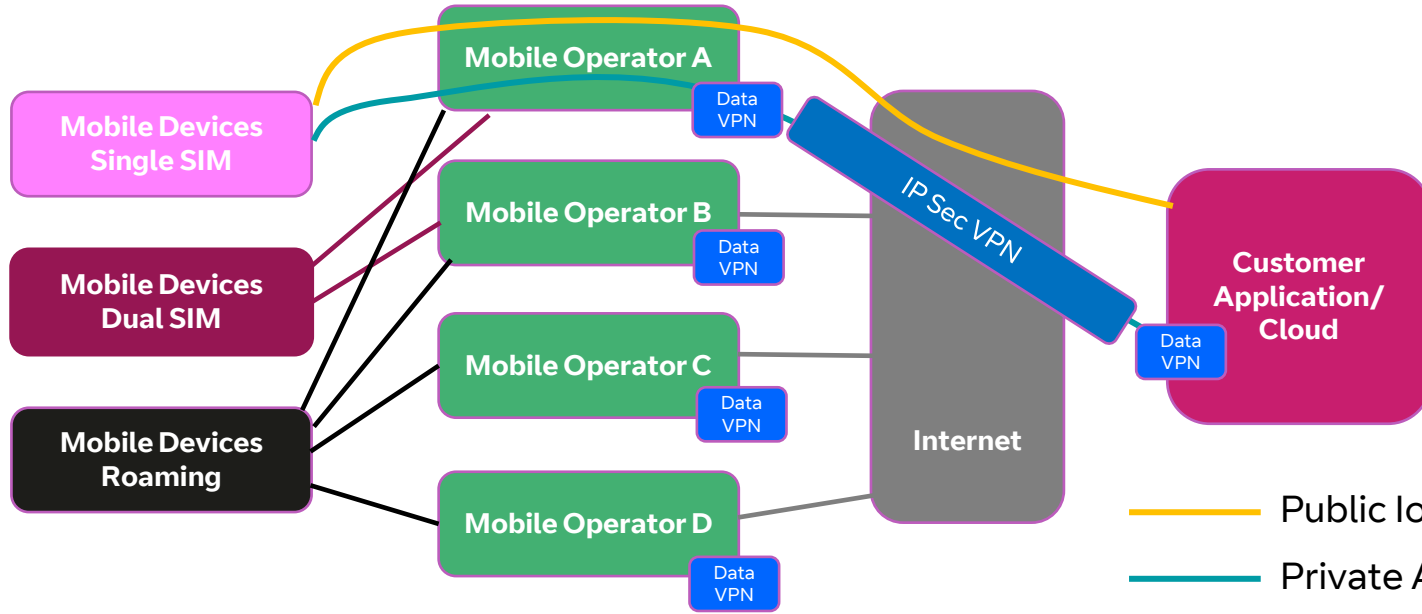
Mobile Operator A

Data VPN

Mobile Devices Single SIM

Mobile Operator B

Data VPN

IP Sec VPN

Mobile Devices Dual SIM

Customer Application/ Cloud

Data VPN

Mobile Operator C

Data VPN

Mobile Devices Roaming

Internet

Mobile Operator D

Data VPN

Public Io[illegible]

Private A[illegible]